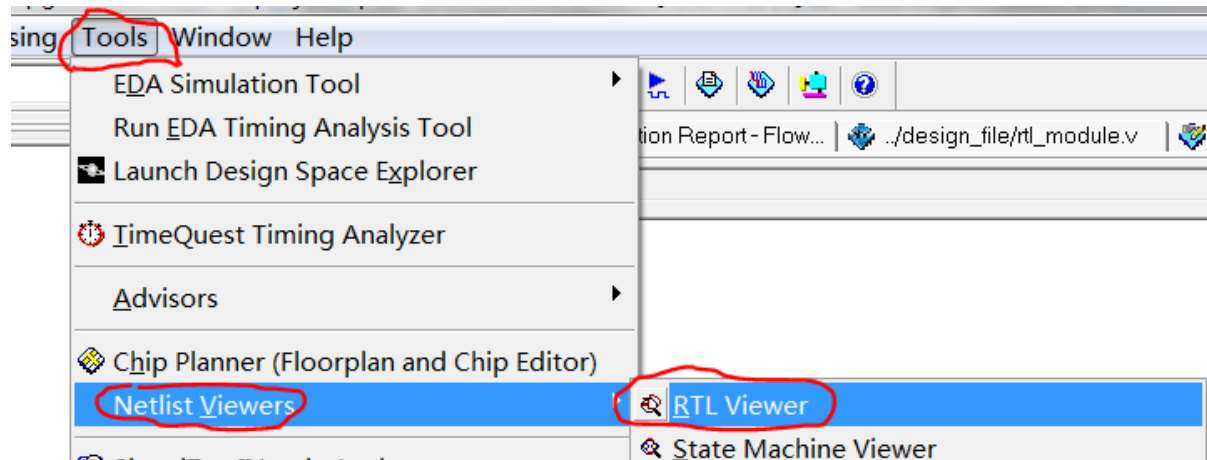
sing Tools Window Help

EDA Simulation Tool
Run EDA Timing Analysis Tool
Launch Design Space Explorer
TimeQuest Timing Analyzer
Advisors
Chip Planner (Floorplan and Chip Editor)
Netlist Viewers
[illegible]

tion Report - Flow... ../design_file/rtl_module.v

RTL Viewer
State Machine Viewer